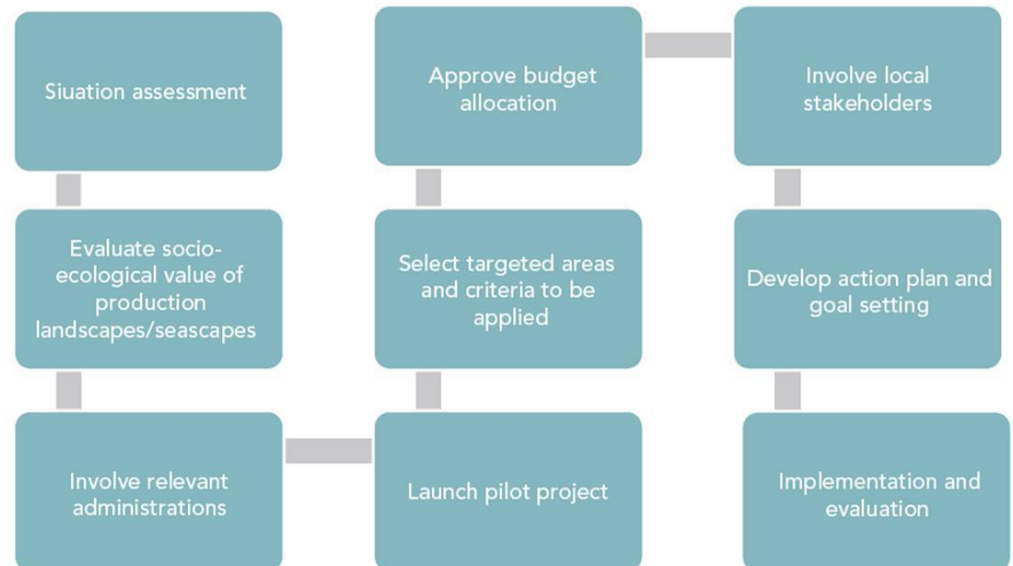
Siuation assessment

Evaluate socio-ecological value of production landscapes/seascapes

Involve relevant administrations

Launch pilot project

Select targeted areas and criteria to be applied

Approve budget allocation

Involve local stakeholders

Develop action plan and goal setting

Implementation and evaluation